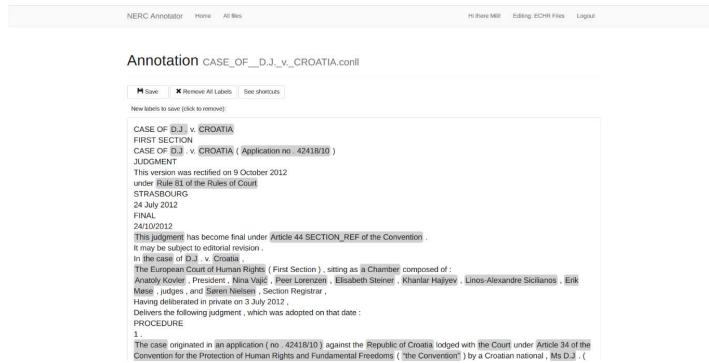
NERC Annotator Home All files Hi there Mill! Editing: ECHR Files Logout

Annotation CASE_OF__D.J._v._CROATIA.conll

Save Remove All Labels See shortcuts

New labels to save (click to remove):

CASE OF D.J . v. CROATIA
FIRST SECTION
CASE OF D.J . v. CROATIA ( Application no . 42418/10 )
JUDGMENT
This version was rectified on 9 October 2012
under Rule 81 of the Rules of Court
STRASBOURG
24 July 2012
FINAL
24/10/2012
This judgment has become final under Article 44 SECTION_REF of the Convention .
It may be subject to editorial revision .
In the case of D.J . v. Croatia ,
The European Court of Human Rights ( First Section ) , sitting as a Chamber composed of :
Anatoly Kovler , President , Nina Vajić , Peer Lorenzen , Elisabeth Steiner , Khanlar Hajiyev , Linos-Alexandre Sicilianos , Erik Møse , judges , and Søren Nielsen , Section Registrar ,
Having deliberated in private on 3 July 2012 ,
Delivers the following judgment , which was adopted on that date :
PROCEDURE
1 .
The case originated in an application ( no . 42418/10 ) against the Republic of Croatia lodged with the Court under Article 34 of the Convention for the Protection of Human Rights and Fundamental Freedoms ( "the Convention" ) by a Croatian national , Ms D.J . (